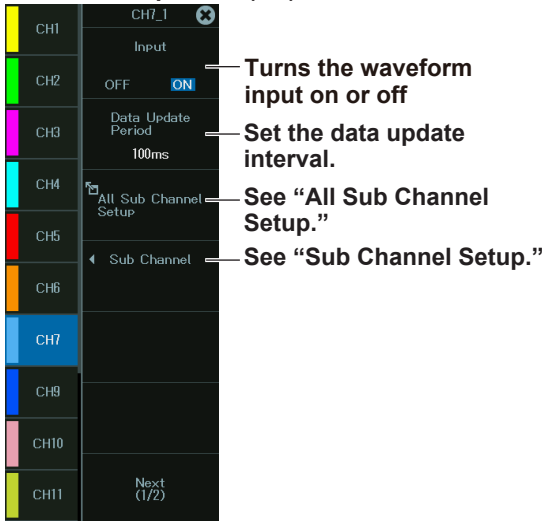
CH1
CH2
CH3
CH4
CH5
CH6
CH7
CH9
CH10
CH11

CH7_1

Input
OFF ON

Data Update Period
100ms

All Sub Channel Setup

Sub Channel

Next (1/2)

Turns the waveform input on or off

Set the data update interval.

See “All Sub Channel Setup.”

See “Sub Channel Setup.”